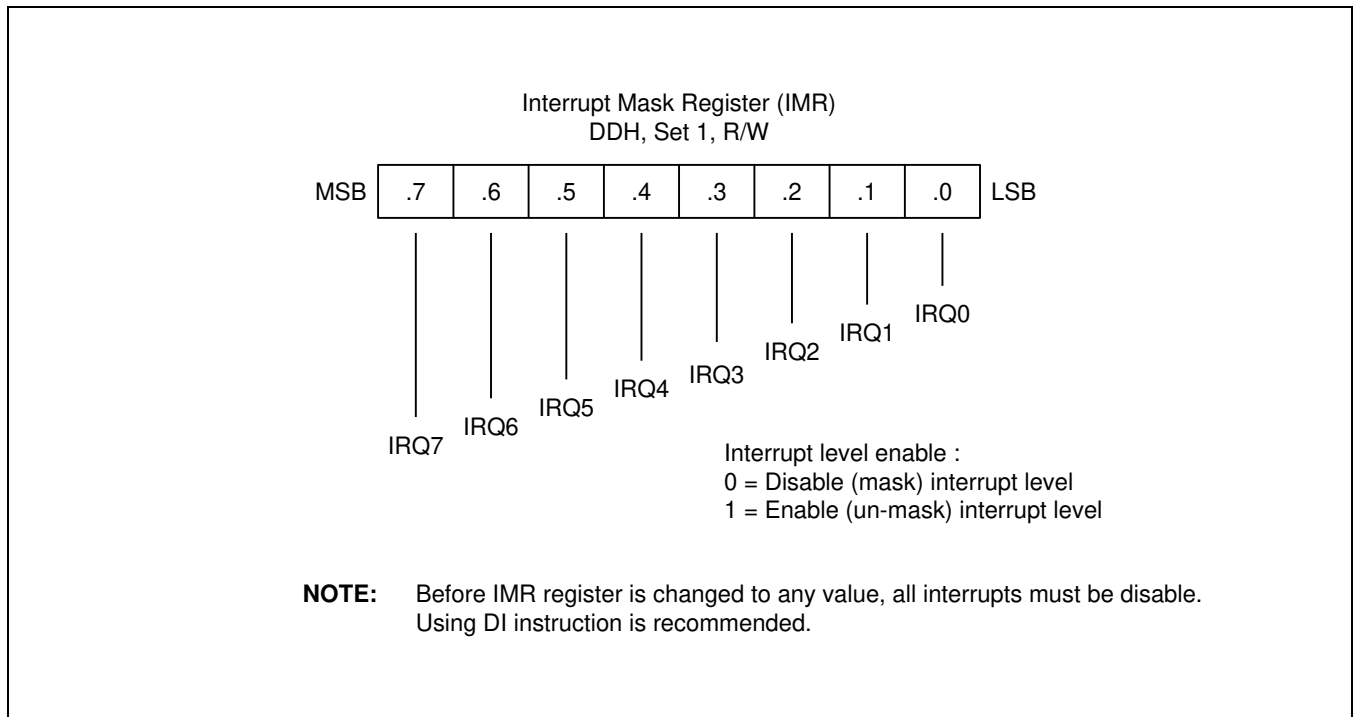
Interrupt Mask Register (IMR)
DDH, Set 1, R/W

| MSB | .7 | .6 | .5 | .4 | .3 | .2 | .1 | .0 | LSB |
|---|---|---|---|---|---|---|---|---|---|

IRQ0
IRQ1
IRQ2
IRQ3
IRQ4
IRQ5
IRQ6
IRQ7

Interrupt level enable :
0 = Disable (mask) interrupt level
1 = Enable (un-mask) interrupt level

**NOTE:** Before IMR register is changed to any value, all interrupts must be disable. Using DI instruction is recommended.